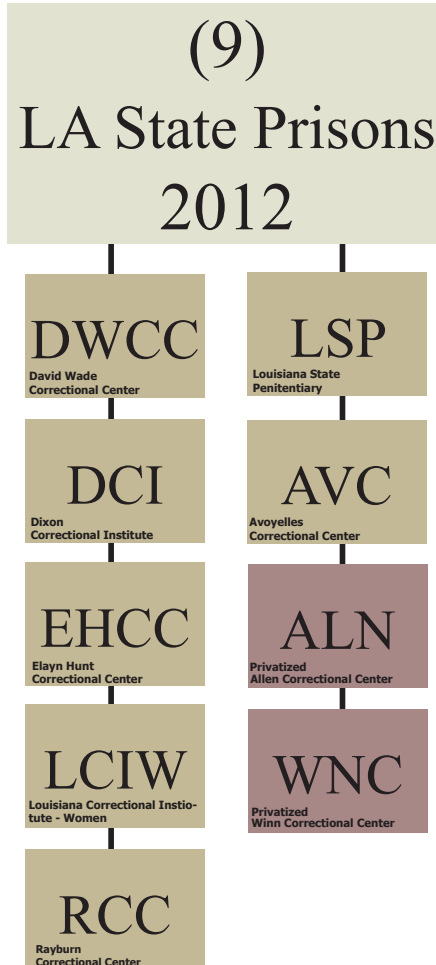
(9)
LA State Prisons
2012

DWCC
David Wade
Correctional Center

DCI
Dixon
Correctional Institute

EHCC
Elayn Hunt
Correctional Center

LCIW
Louisiana Correctional Instiotute - Women

RCC
Rayburn
Correctional Center

LSP
Louisiana State
Penitentiary

AVC
Avoyelles
Correctional Center

ALN
Privatized
Allen Correctional Center

WNC
Privatized
Winn Correctional Center